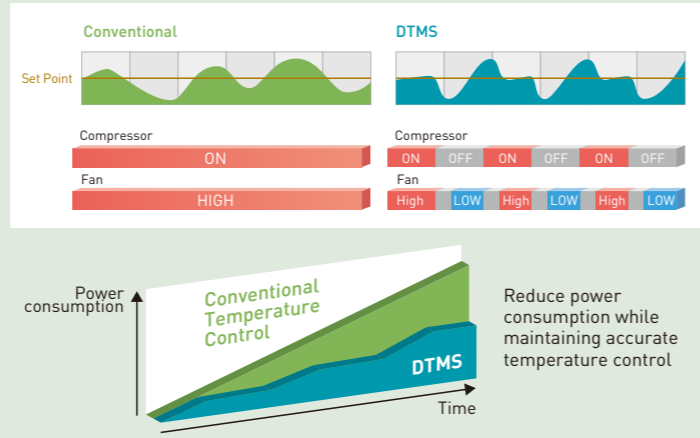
Conventional

DTMS

Set Point

Compressor

ON

Compressor

ON OFF ON OFF ON OFF

Fan

HIGH

Fan

High LOW High LOW High LOW

Power consumption

Conventional Temperature Control

DTMS

Time

Reduce power consumption while maintaining accurate temperature control